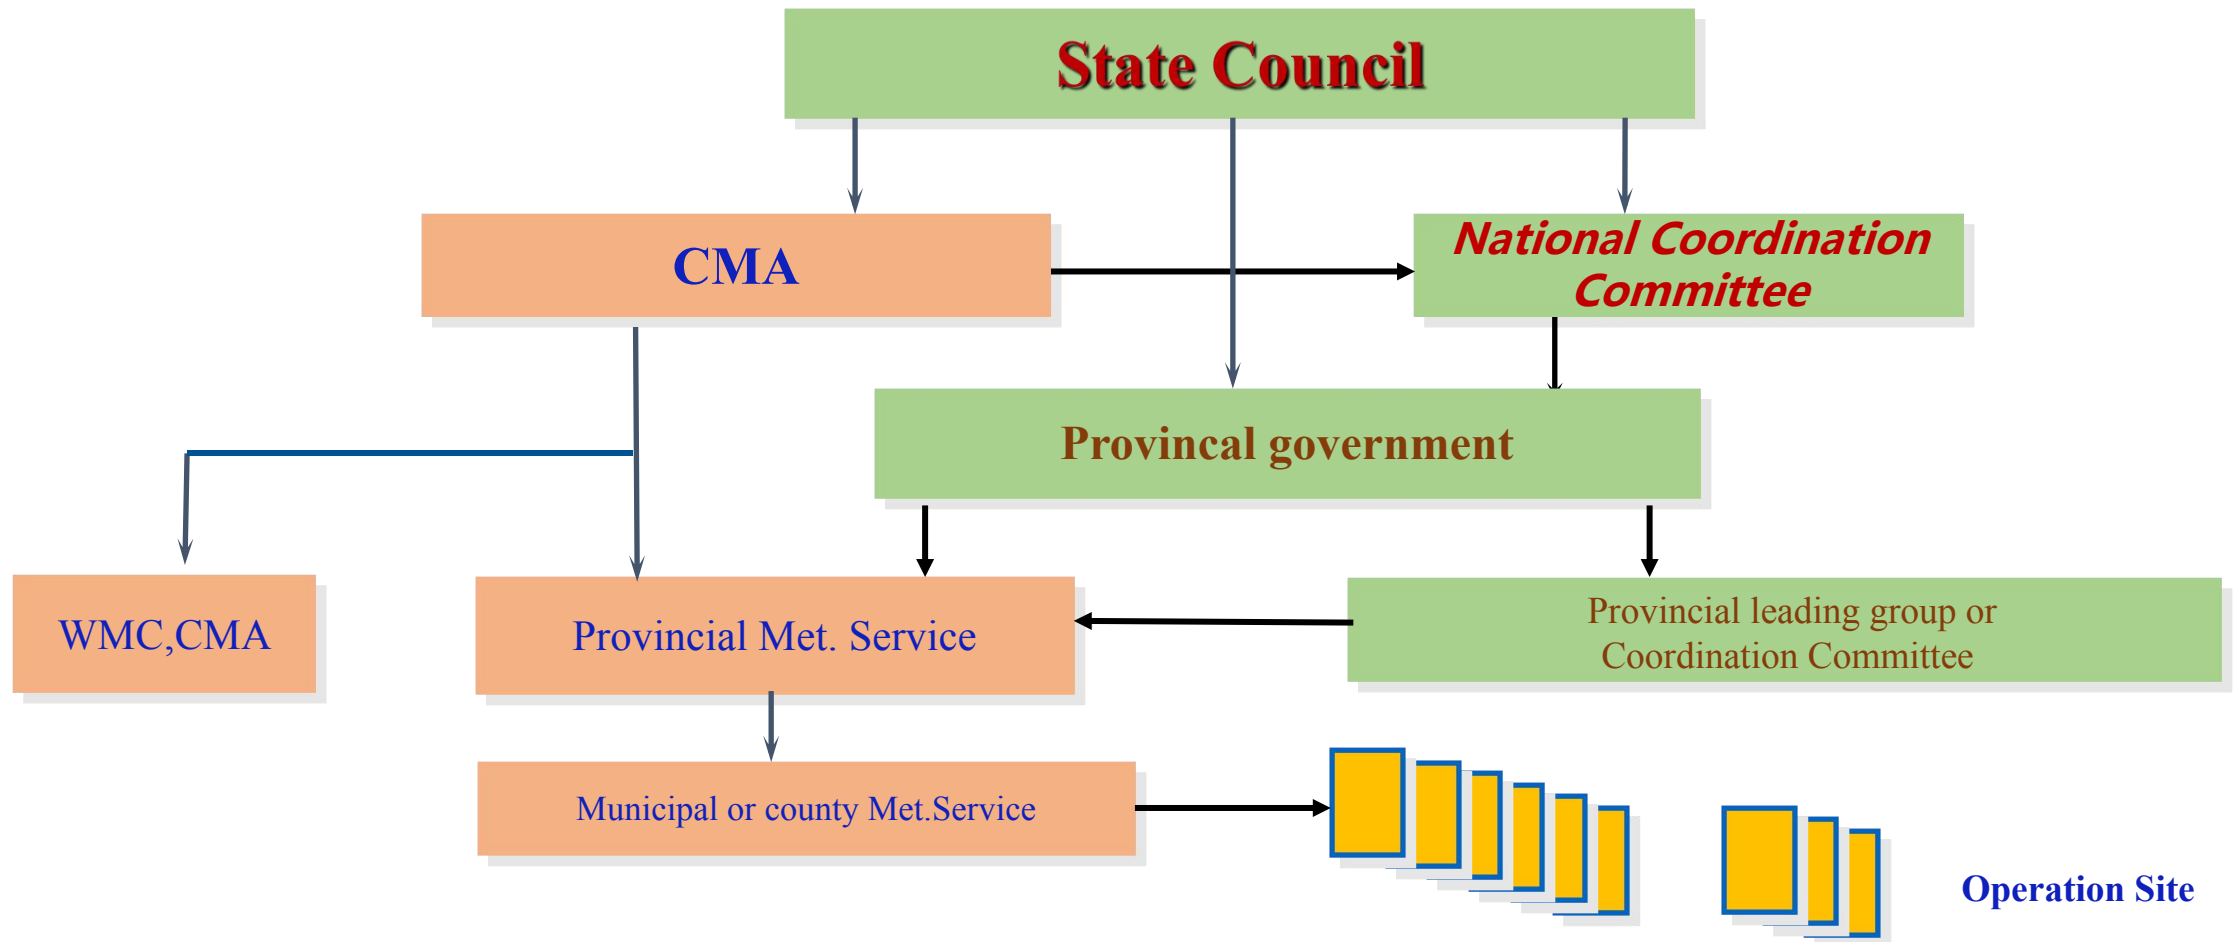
State Council

CMA

National Coordination Committee

Provincal government

WMC,CMA

Provincial Met. Service

Provincial leading group or Coordination Committee

Municipal or county Met.Service

Operation Site